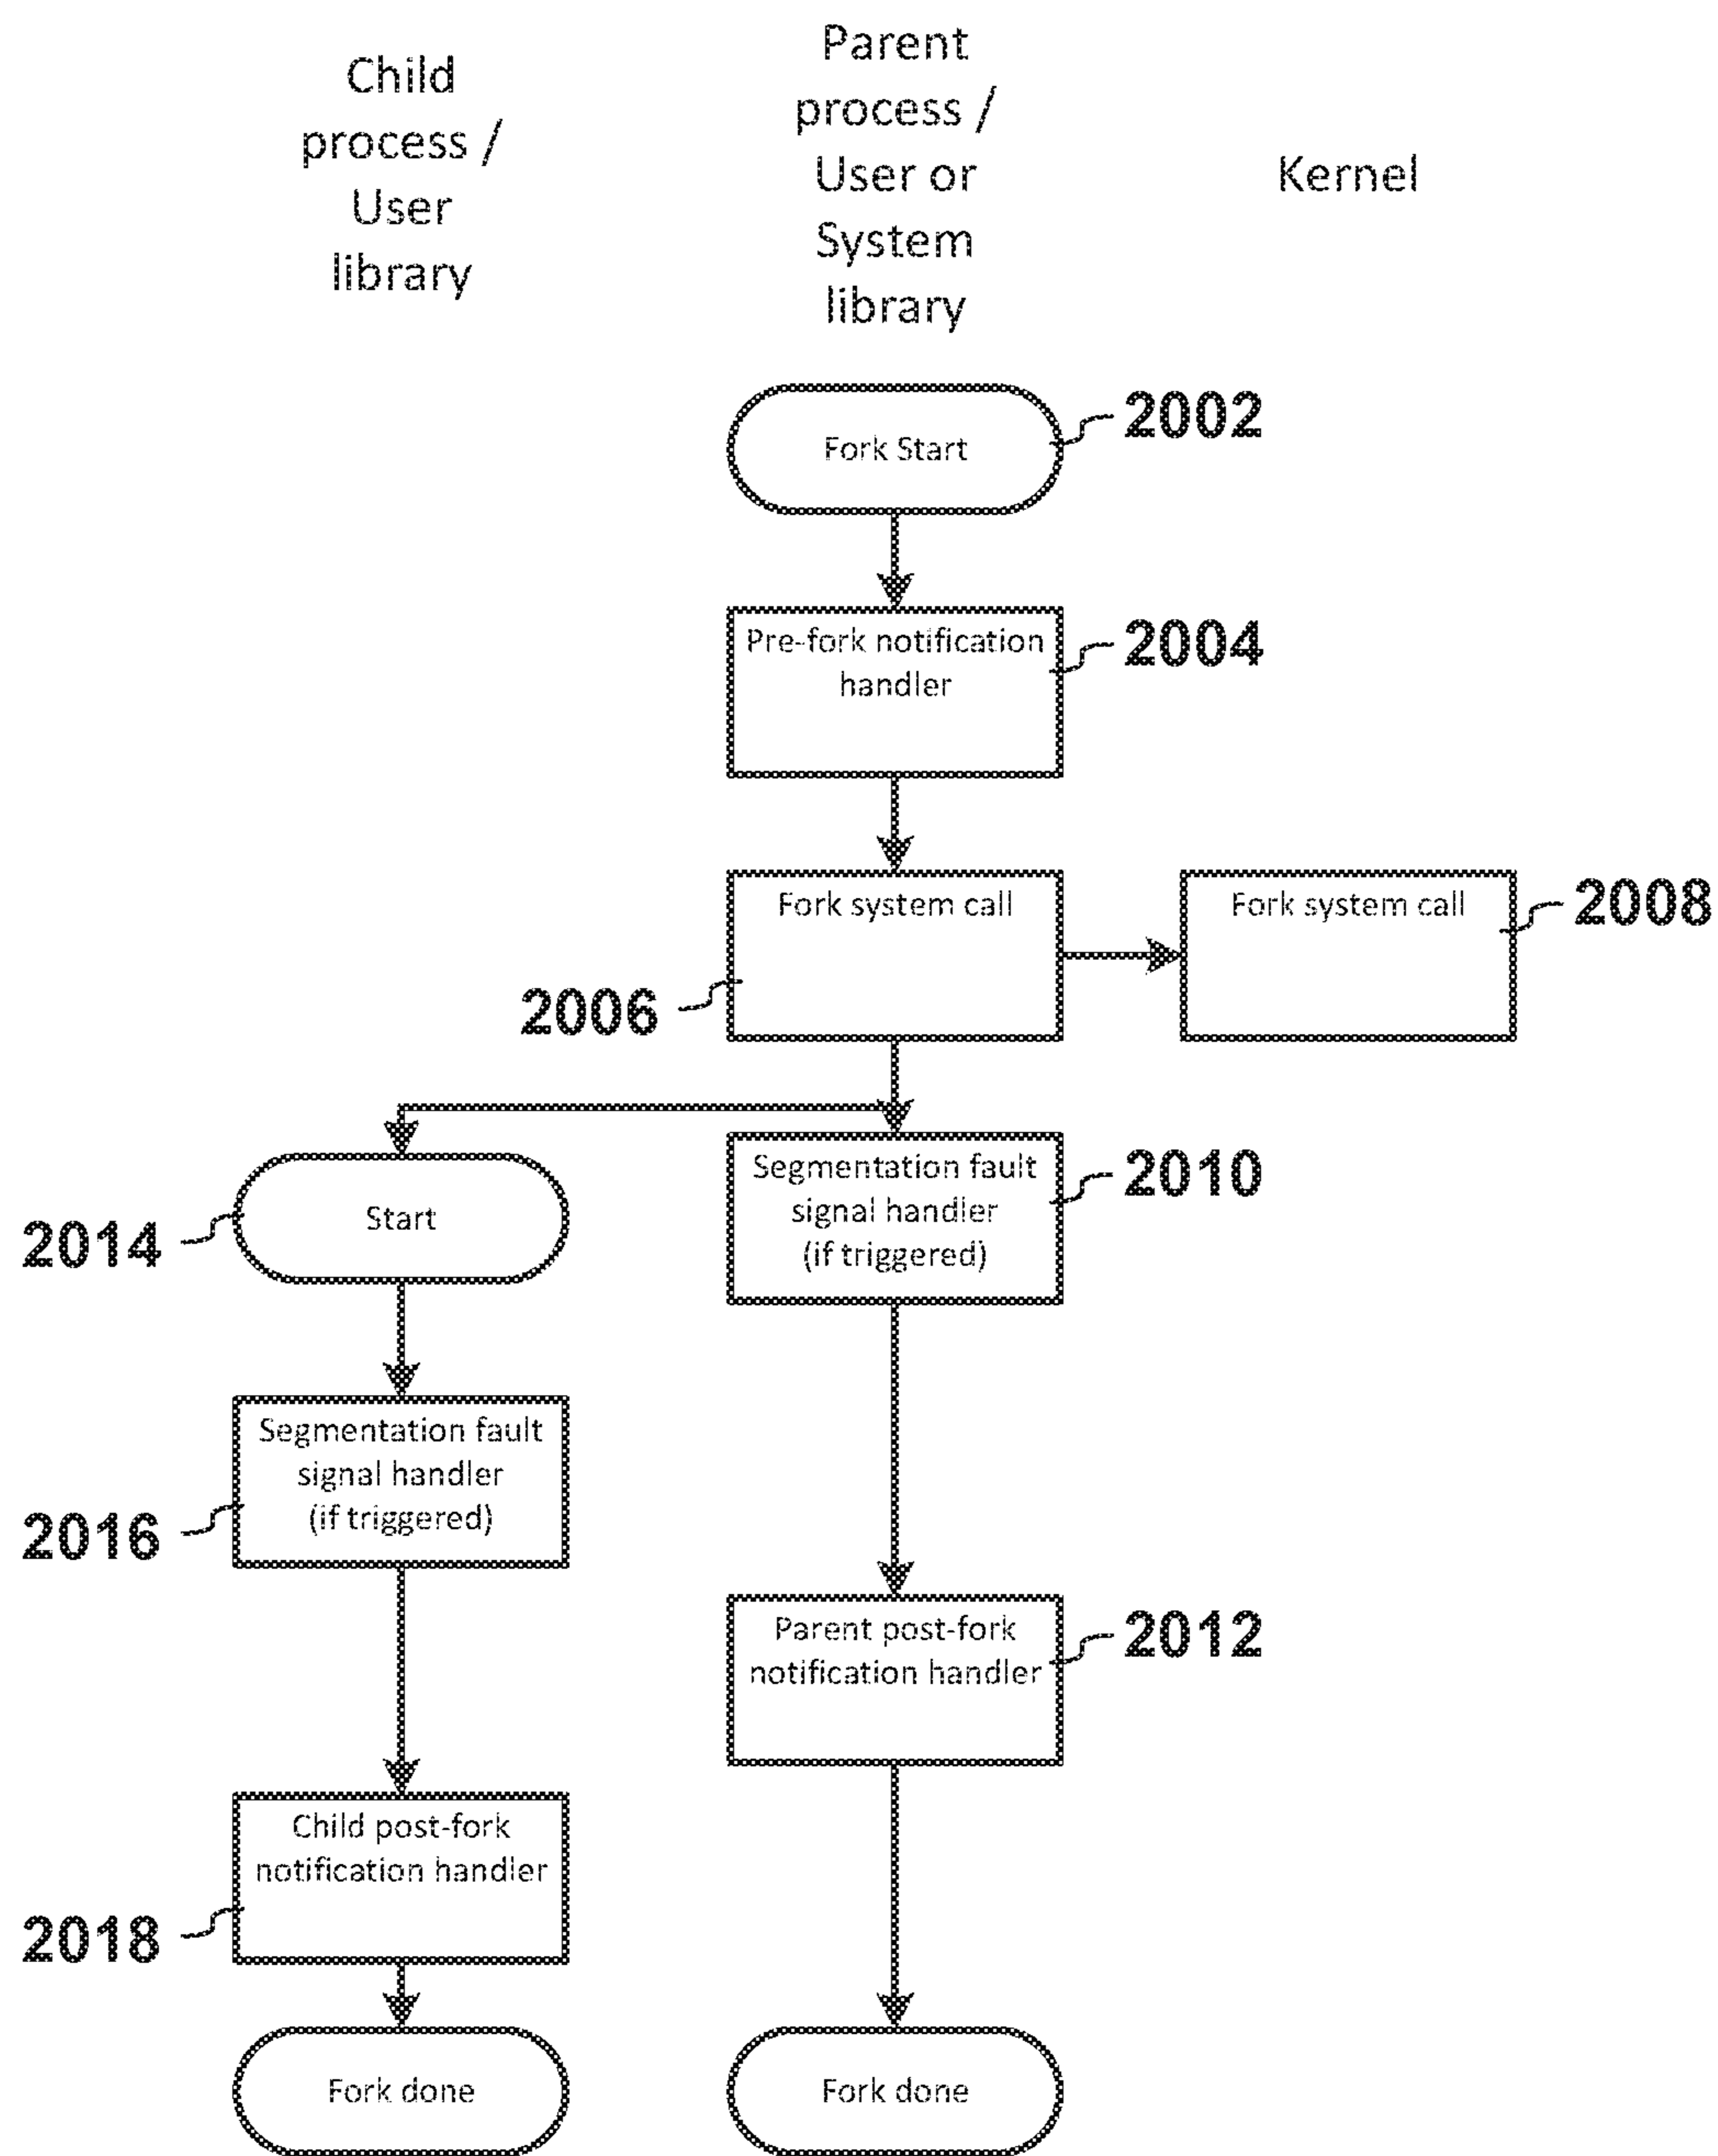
Child process / User library

Parent process / User or System library

Kernel

Fork Start

2002

Pre-fork notification handler

2004

Fork system call

2006

Fork system call

2008

Segmentation fault signal handler (if triggered)

2010

Start

2014

Segmentation fault signal handler (if triggered)

2016

Parent post-fork notification handler

2012

Child post-fork notification handler

2018

Fork done

Fork done